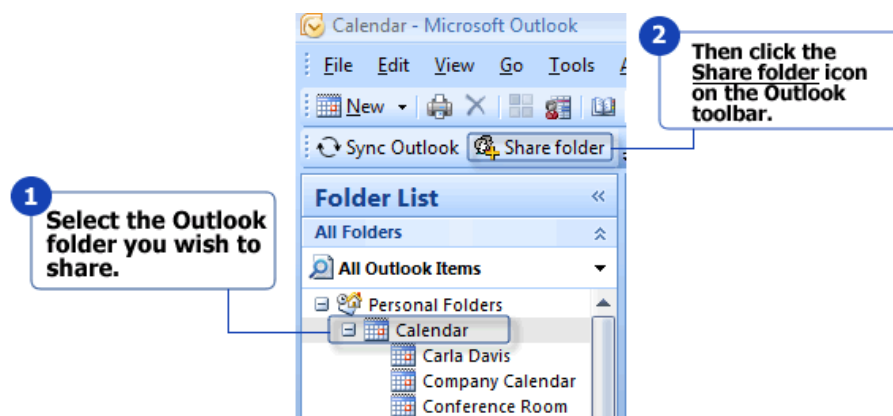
Calendar - Microsoft Outlook

File Edit View Go Tools

New

Sync Outlook Share folder

2

Then click the Share folder icon on the Outlook toolbar.

1

Select the Outlook folder you wish to share.

Folder List

All Folders

All Outlook Items

Personal Folders

Calendar

Carla Davis

Company Calendar

Conference Room